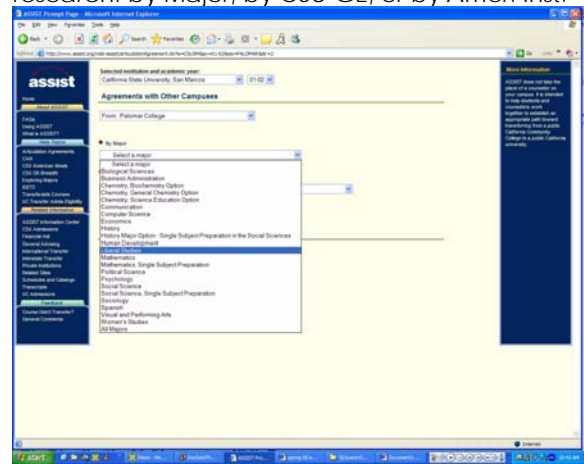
research by Major, by Geo-GE, or by Amer Inst

ASSIST Prompt Page - Microsoft Internet Explorer

File Edit View Favorites Tools Help

assist

Home
About ASSIST

FAQs
Using ASSIST
What is ASSIST?
Help Topics
Articulation Agreements
CAN
CSU American Ideals
CSU GE-Breadth
Exploring Majors
IGETC
Transferable Courses
UC Transfer Admis Eligibility
Related Information
ASSIST Information Center
CSU Admissions
Financial Aid
General Advising
International Transfer
Interstate Transfer
Private Institutions
Related Sites
Schedules and Catalogs
Transcripts
UC Admissions
Feedback
Course Didn't Transfer?
General Comments

Selected institution and academic year:
California State University, San Marcos
01-02

Agreements with Other Campuses

From: Palomar College

By Major

Select a major
Select a major
Biological Sciences
Business Administration
Chemistry, Biochemistry Option
Chemistry, General Chemistry Option
Chemistry, Science Education Option
Communication
Computer Science
Economics
History
History Major Option - Single Subject Preparation in the Social Sciences
Human Development
Liberal Studies
Mathematics
Mathematics, Single Subject Preparation
Political Science
Psychology
Social Science
Social Science, Single Subject Preparation
Sociology
Spanish
Visual and Performing Arts
Women's Studies
All Majors

More Information

ASSIST does not take the place of a counselor on your campus. It is intended to help students and counselors work together to establish an appropriate path toward transferring from a public California Community College to a public California university.

Internet

start